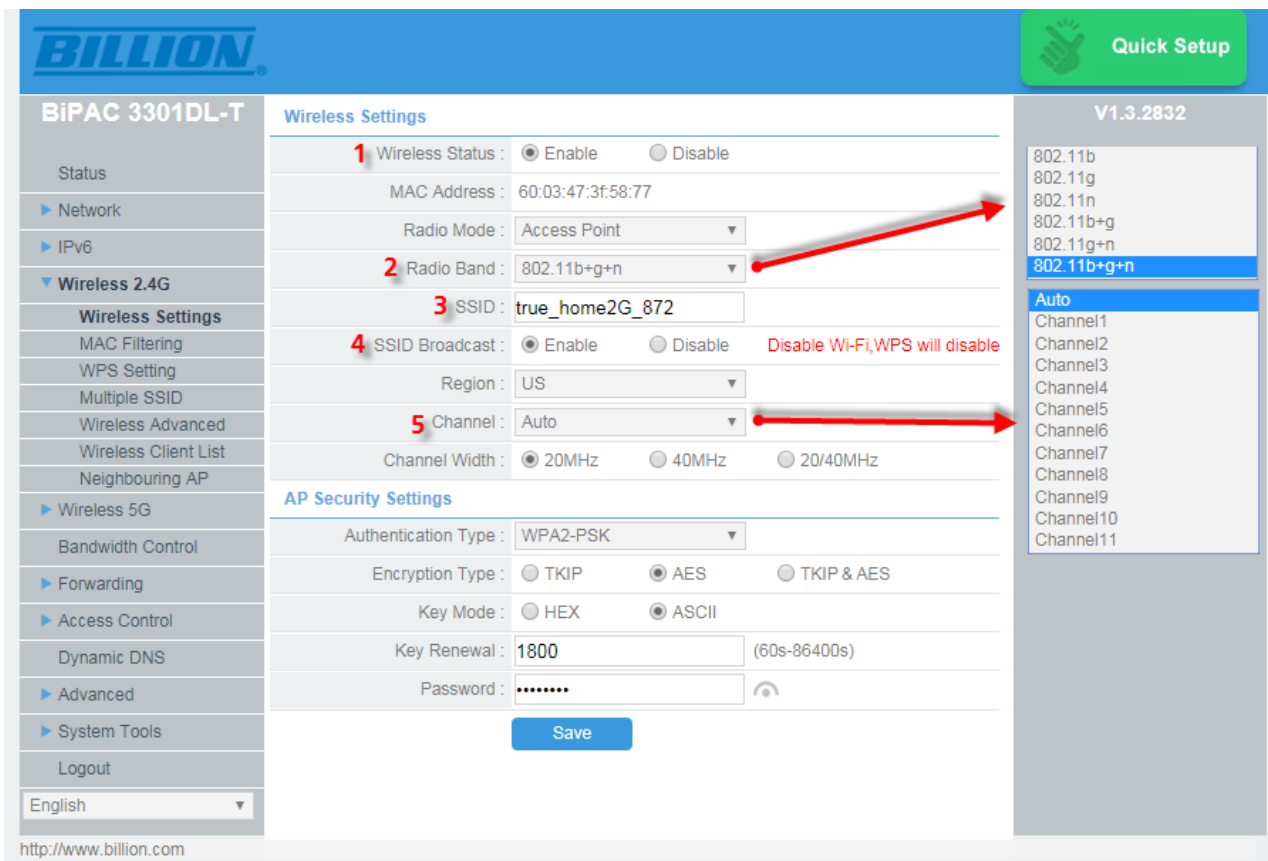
BILLION

Quick Setup

BiPAC 3301DL-T

V1.3.2832

Status
▶ Network
▶ IPv6
▼ Wireless 2.4G
Wireless Settings
MAC Filtering
WPS Setting
Multiple SSID
Wireless Advanced
Wireless Client List
Neighbouring AP
▶ Wireless 5G
Bandwidth Control
▶ Forwarding
▶ Access Control
Dynamic DNS
▶ Advanced
▶ System Tools
Logout
English

Wireless Settings

| | |
|---|---|
| 1 Wireless Status : | Enable Disable |
| MAC Address : | 60:03:47:3f:58:77 |
| Radio Mode : | Access Point |
| 2 Radio Band : | 802.11b+g+n |
| 3 SSID : | true_home2G_872 |
| 4 SSID Broadcast : | Enable Disable Disable Wi-Fi,WPS will disable |
| Region : | US |
| 5 Channel : | Auto |
| Channel Width : | 20MHz 40MHz 20/40MHz |

AP Security Settings

| | |
|---|---|
| Authentication Type : | WPA2-PSK |
| Encryption Type : | TKIP AES TKIP & AES |
| Key Mode : | HEX ASCII |
| Key Renewal : | 1800 (60s-86400s) |
| Password : | •••••••• |

Save

802.11b
802.11g
802.11n
802.11b+g
802.11g+n
802.11b+g+n

Auto
Channel1
Channel2
Channel3
Channel4
Channel5
Channel6
Channel7
Channel8
Channel9
Channel10
Channel11

http://www.billion.com